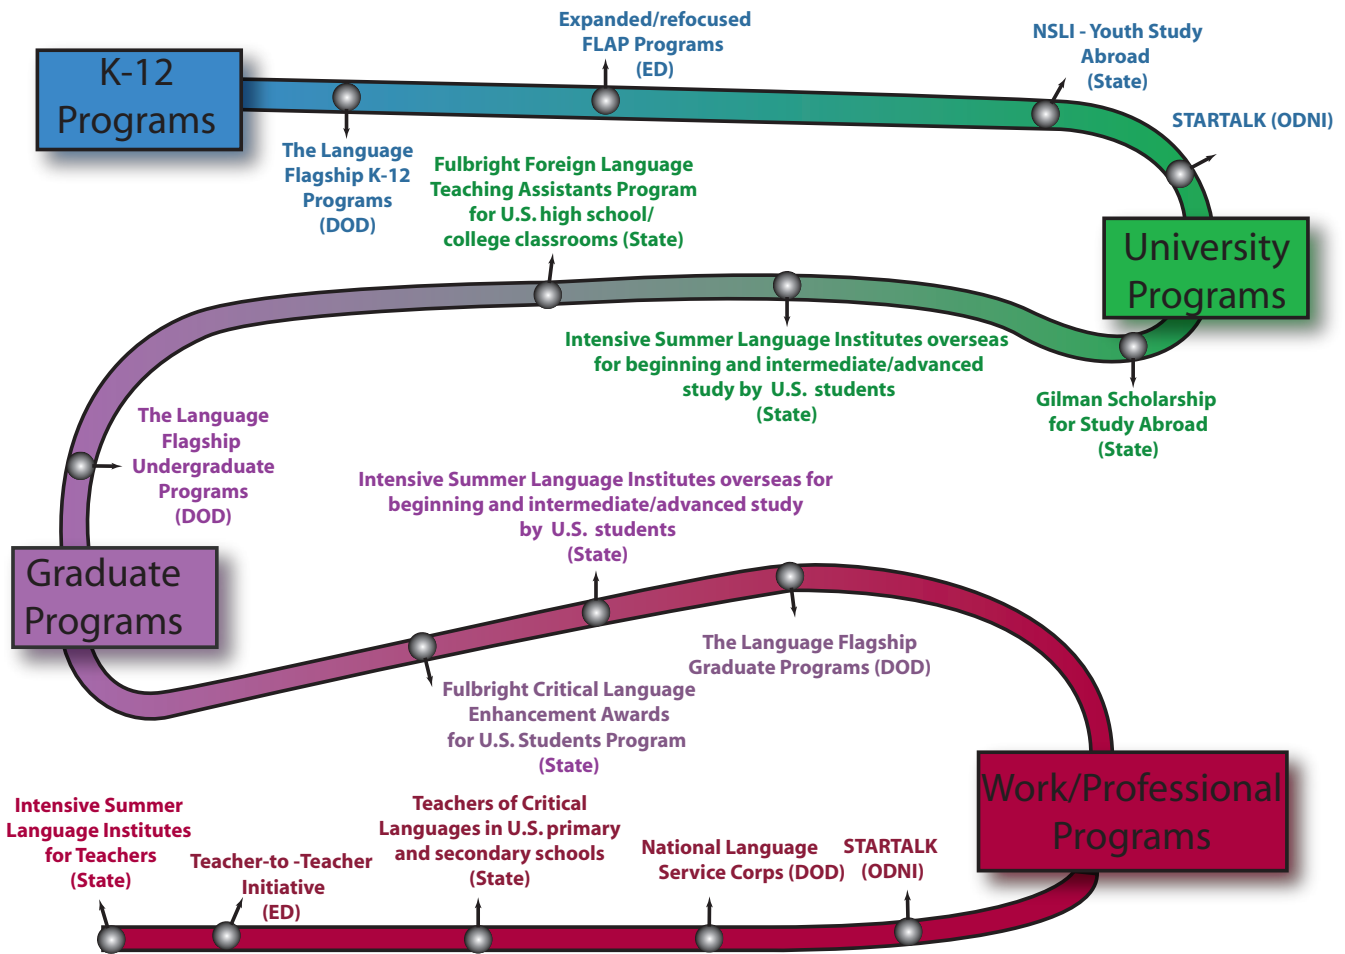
K-12 Programs

Expanded/refocused FLAP Programs (ED)

NSLI - Youth Study Abroad (State)

STARTALK (ODNI)

The Language Flagship K-12 Programs (DOD)

Fulbright Foreign Language Teaching Assistants Program for U.S. high school/ college classrooms (State)

University Programs

Intensive Summer Language Institutes overseas for beginning and intermediate/advanced study by U.S. students (State)

Gilman Scholarship for Study Abroad (State)

The Language Flagship Undergraduate Programs (DOD)

Intensive Summer Language Institutes overseas for beginning and intermediate/advanced study by U.S. students (State)

Graduate Programs

The Language Flagship Graduate Programs (DOD)

Fulbright Critical Language Enhancement Awards for U.S. Students Program (State)

Work/Professional Programs

Intensive Summer Language Institutes for Teachers (State)

Teacher-to -Teacher Initiative (ED)

Teachers of Critical Languages in U.S. primary and secondary schools (State)

National Language Service Corps (DOD)

STARTALK (ODNI)